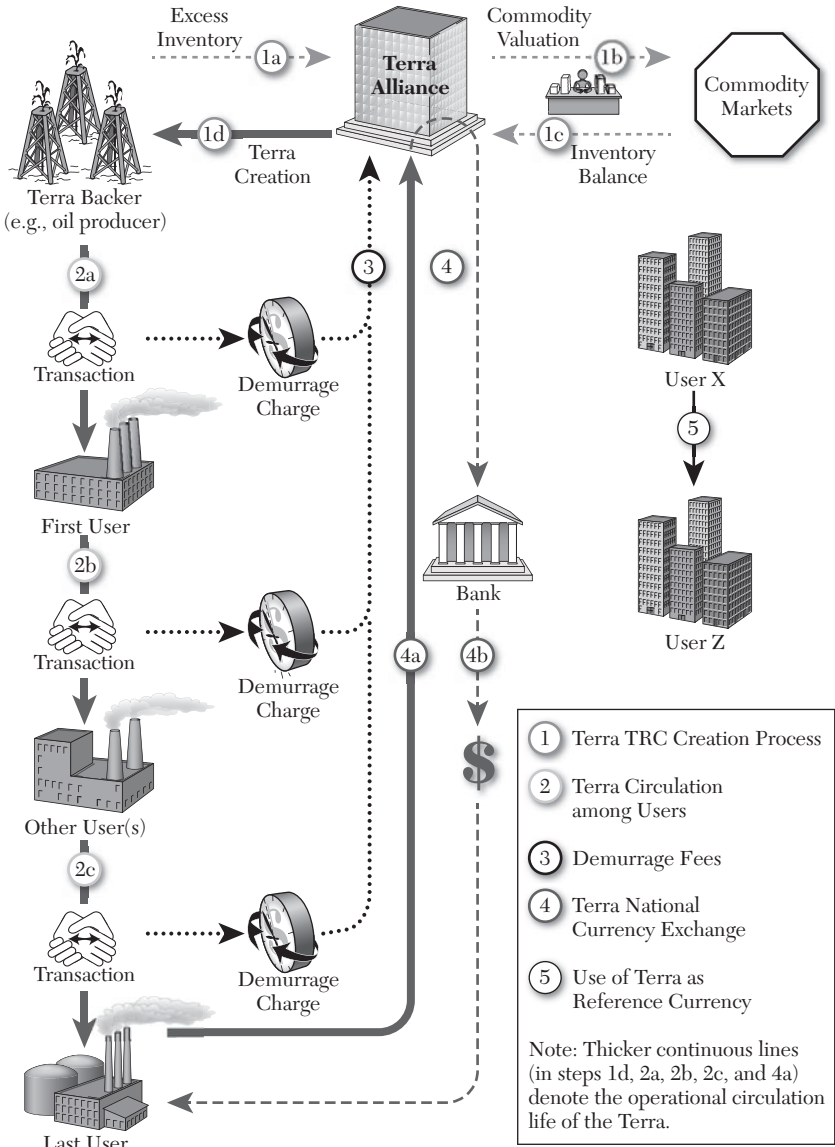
Excess Inventory

1a

Terra Alliance

Commodity Valuation

1b

Commodity Markets

1d

Terra Creation

1c

Inventory Balance

Terra Backer (e.g., oil producer)

2a

Transaction

3

4

Demurrage Charge

User X

5

First User

2b

Transaction

Demurrage Charge

Bank

User Z

4a

4b

Other User(s)

2c

Transaction

Demurrage Charge

1 Terra TRC Creation Process

2 Terra Circulation among Users

3 Demurrage Fees

4 Terra National Currency Exchange

5 Use of Terra as Reference Currency

Note: Thicker continuous lines (in steps 1d, 2a, 2b, 2c, and 4a) denote the operational circulation life of the Terra.

Last User